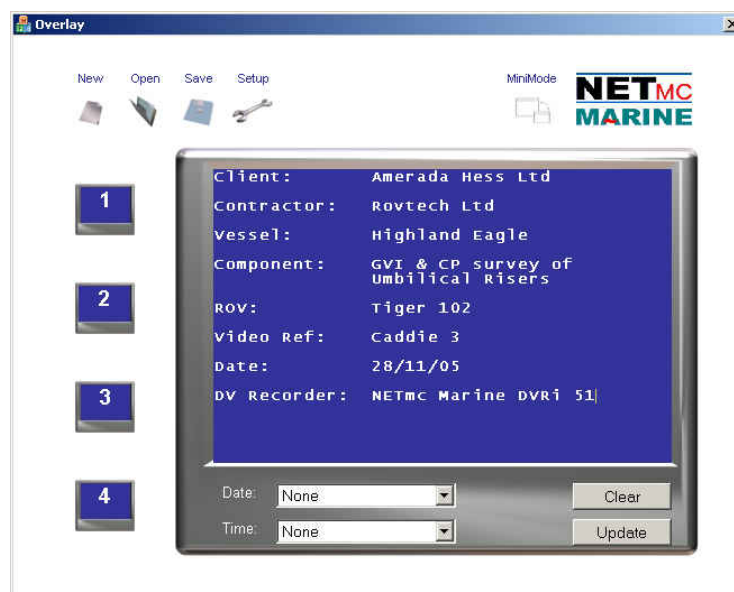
Overlay

New Open Save Setup

MiniMode

NETMC MARINE

1

2

3

4

| | |
|---|---|
| Client: | Amerada Hess Ltd |
| Contractor: | Rovtech Ltd |
| Vessel: | Highland Eagle |
| Component: | GVI & CP survey of Umbilical Risers |
| ROV: | Tiger 102 |
| Video Ref: | Caddie 3 |
| Date: | 28/11/05 |
| DV Recorder: | NETmc Marine DVRi 51 |

Date: None

Time: None

Clear

Update